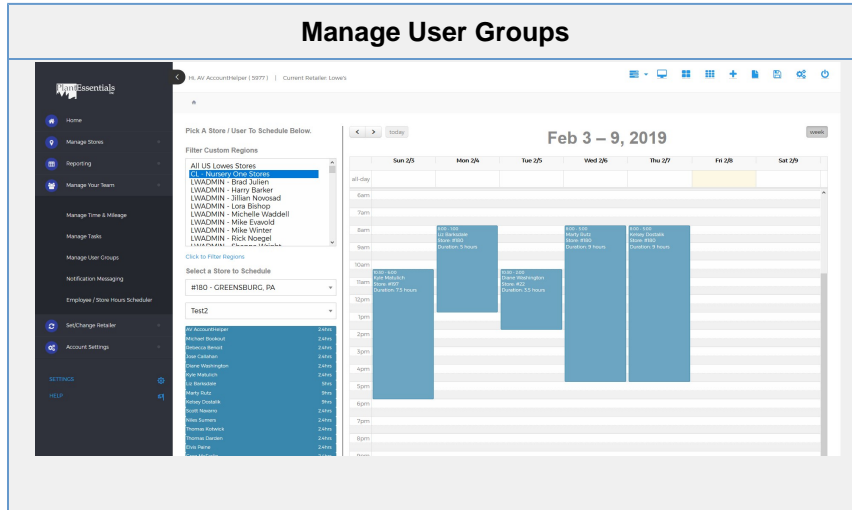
Manage User Groups

PlantEssentials

Home
Manage Stores
Reporting
Manage Your Team
Manage Time & Mileage
Manage Tasks
Manage User Groups
Notification Messaging
Employee / Store Hours Scheduler
Set/Change Retailer
Account Settings

SETTINGS
HELP

Hi, AV AccountHelper ( 5977 ) | Current Retailer: Lowe's

Pick A Store / User To Schedule Below.

Filter Custom Regions

All US Lowes Stores
CL - Nursery One Stores
LWADMIN - Brad Julien
LWADMIN - Harry Barker
LWADMIN - Jillian Novosad
LWADMIN - Lora Bishop
LWADMIN - Michelle Waddell
LWADMIN - Mike Evavold
LWADMIN - Mike Winter
LWADMIN - Rick Noegel
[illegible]

Click to Filter Regions

Select a Store to Schedule

#180 - GREENSBURG, PA

Test2

| | |
|---|---|
| AV AccountHelper | 2.4hrs |
| Michael Bookout | 2.4hrs |
| Rebecca Benoit | 2.4hrs |
| Jose Callahan | 2.4hrs |
| Diane Washington | 2.4hrs |
| Kyle Malurich | 2.4hrs |
| Liz Barksdale | 5hrs |
| Marty Rutz | 9hrs |
| Kelsey Oostalik | 9hrs |
| Scott Navarro | 2.4hrs |
| Niles Surmers | 2.4hrs |
| Thomas Kotwick | 2.4hrs |
| Thomas Darden | 2.4hrs |
| Elvis Parra | 2.4hrs |
| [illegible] | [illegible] |

today

Feb 3 – 9, 2019

week

| | Sun 2/3 | Mon 2/4 | Tue 2/5 | Wed 2/6 | Thu 2/7 | Fri 2/8 | Sat 2/9 |
|---|---|---|---|---|---|---|---|
| all-day | | | | | | | |

6am
7am
8am
9am
10am
11am
12pm
1pm
2pm
3pm
4pm
5pm
6pm
7pm
8pm

10:30 - 5:00
Kyle Malurich
Store: #187
Duration: 7.5 hours

8:00 - 1:00
Liz Barksdale
Store: #180
Duration: 5 hours

10:30 - 2:00
Diane Washington
Store: #22
Duration: 3.5 hours

8:00 - 5:00
Marty Rutz
Store: #180
Duration: 9 hours

8:00 - 5:00
Kelsey Oostalik
Store: #180
Duration: 9 hours